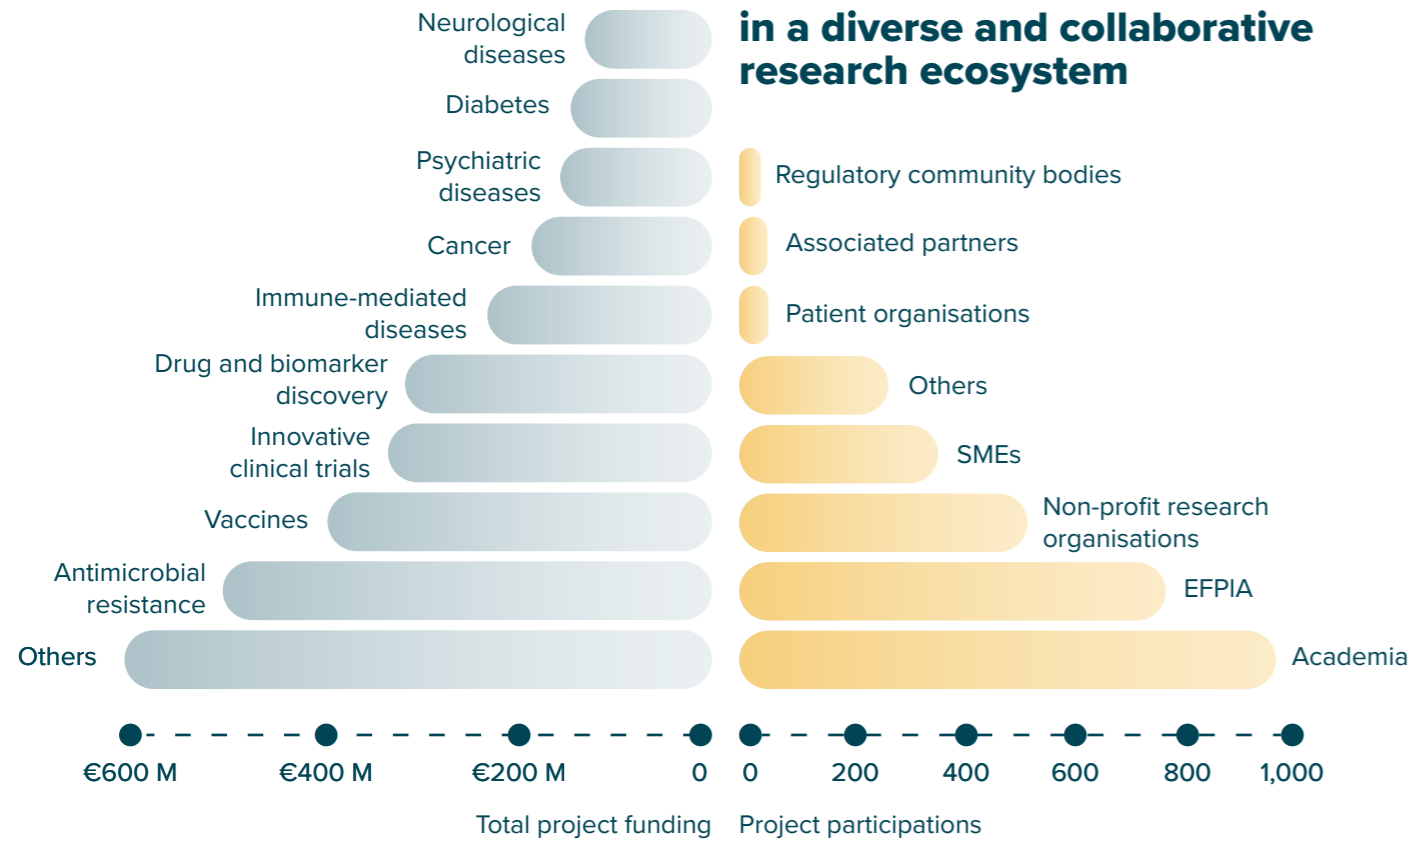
in a diverse and collaborative research ecosystem

Neurological diseases
Diabetes
Psychiatric diseases
Cancer
Immune-mediated diseases
Drug and biomarker discovery
Innovative clinical trials
Vaccines
Antimicrobial resistance
Others

Regulatory community bodies
Associated partners
Patient organisations
Others
SMEs
Non-profit research organisations
EFPIA
Academia

€600 M
€400 M
€200 M
0
0
200
400
600
800
1,000

Total project funding
Project participations